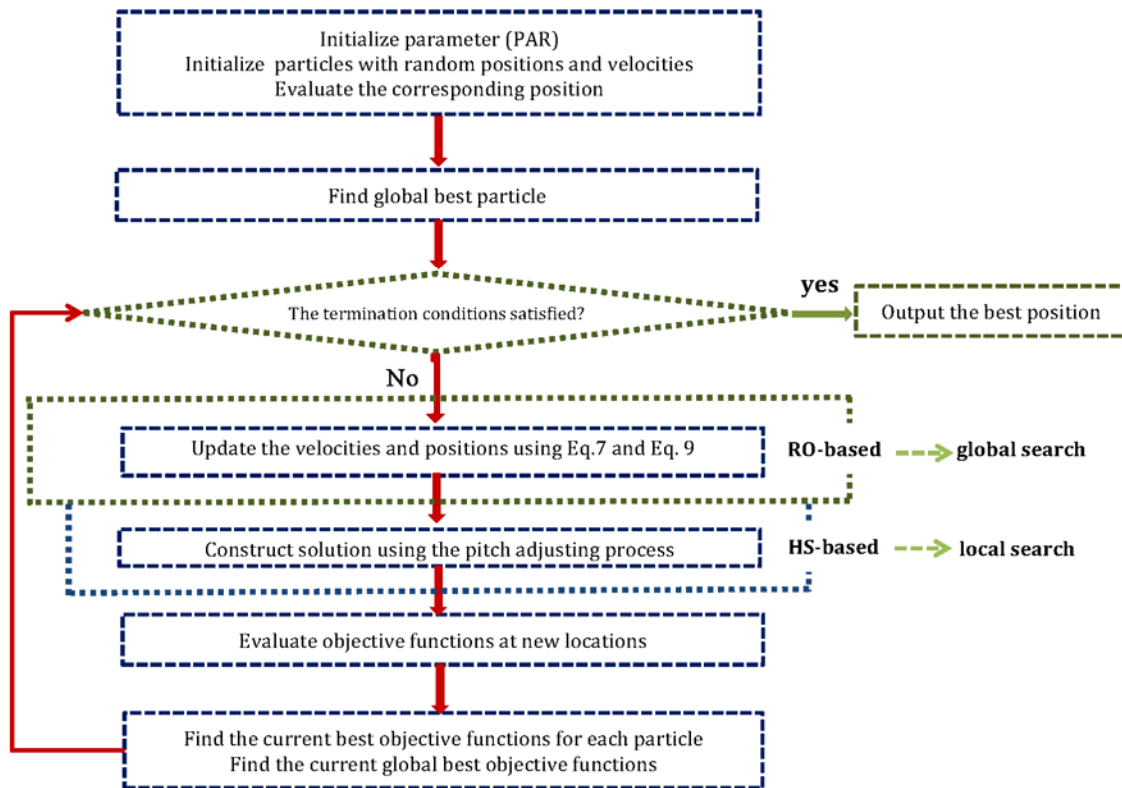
Initialize parameter (PAR)
Initialize particles with random positions and velocities
Evaluate the corresponding position

Find global best particle

The termination conditions satisfied?

yes

Output the best position

No

Update the velocities and positions using Eq.7 and Eq. 9

RO-based

global search

Construct solution using the pitch adjusting process

HS-based

local search

Evaluate objective functions at new locations

Find the current best objective functions for each particle
Find the current global best objective functions